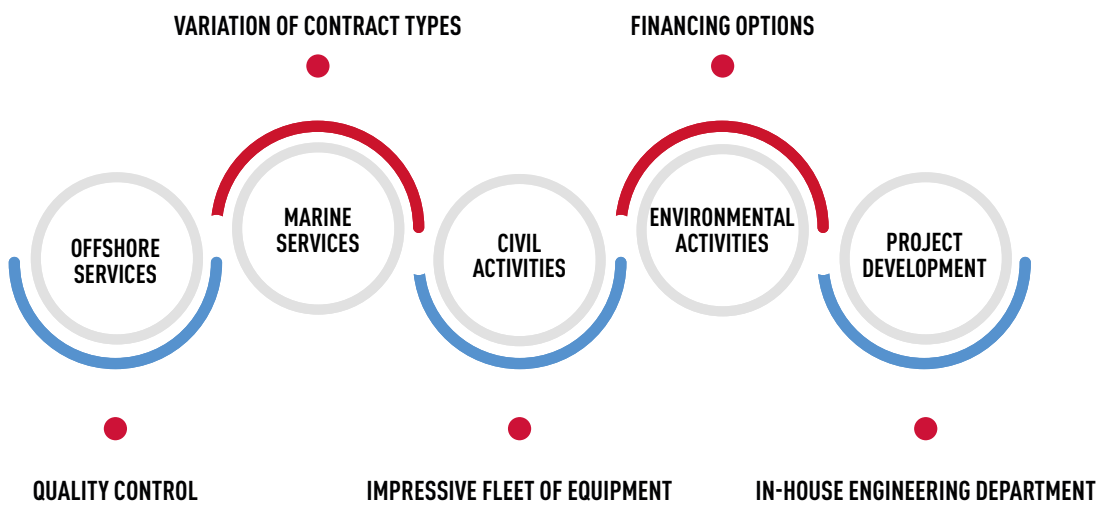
VARIATION OF CONTRACT TYPES

FINANCING OPTIONS

OFFSHORE SERVICES

MARINE SERVICES

CIVIL ACTIVITIES

ENVIRONMENTAL ACTIVITIES

PROJECT DEVELOPMENT

QUALITY CONTROL

IMPRESSIVE FLEET OF EQUIPMENT

IN-HOUSE ENGINEERING DEPARTMENT